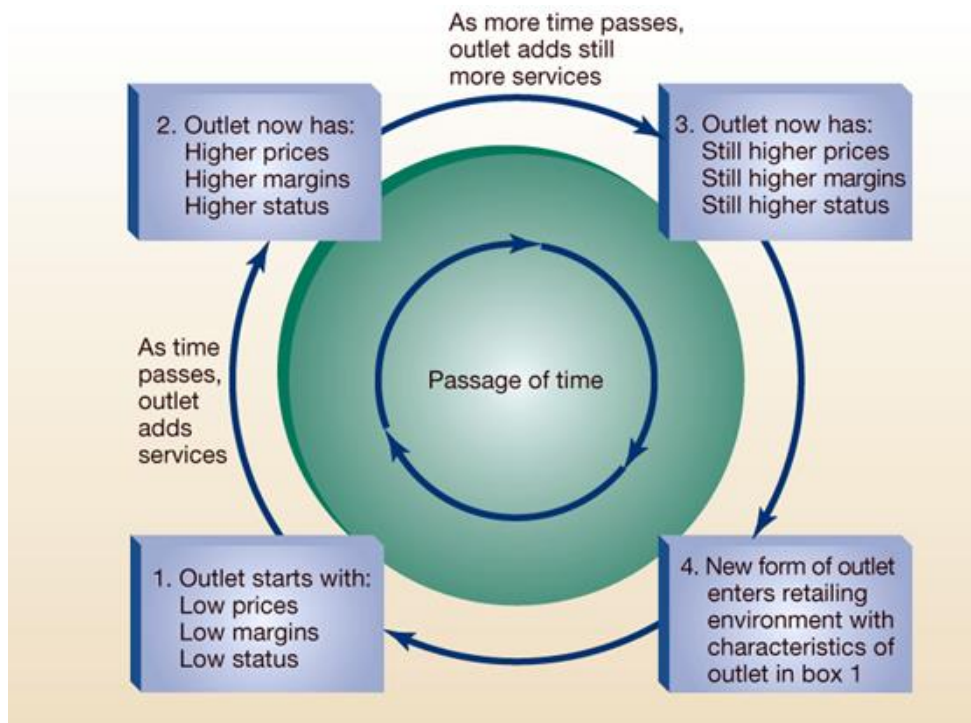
As more time passes, outlet adds still more services

2. Outlet now has:
Higher prices
Higher margins
Higher status

3. Outlet now has:
Still higher prices
Still higher margins
Still higher status

As time passes, outlet adds services

Passage of time

1. Outlet starts with:
Low prices
Low margins
Low status

4. New form of outlet enters retailing environment with characteristics of outlet in box 1